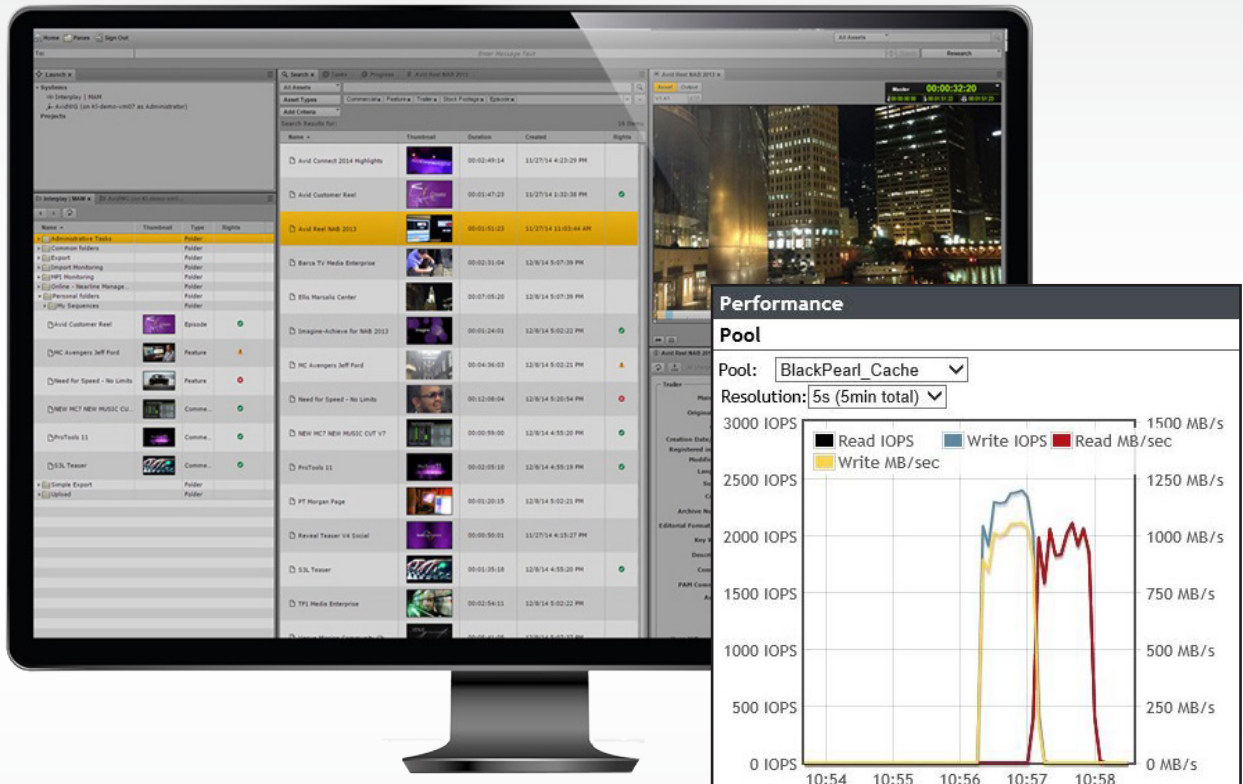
Home Panes Sign Out

To:

Enter Message Text

All Assets

Research

Launch

Systems

Interplay | MAM

AvidMG (on kl-demo-vm07 as Administrator)

Projects

Interplay | MAM

| Name | Thumbnail | Type | Rights |
|---|---|---|---|
| Administrative Tasks | | Folder | |
| Common folders | | Folder | |
| Export | | Folder | |
| Import Monitoring | | Folder | |
| MPI Monitoring | | Folder | |
| Online - Nearline Manage... | | Folder | |
| Personal folders | | Folder | |
| My Sequences | | Folder | |
| Avid Customer Reel | | Episode | |
| MC Avengers Jeff Ford | | Feature | |
| Need for Speed - No Limits | | Feature | |
| NEW MC7 NEW MUSIC CU... | | Comme... | |
| ProTools 11 | | Comme... | |
| S3L Teaser | | Comme... | |
| Simple Export | | Folder | |
| Upload | | Folder | |

Search Tasks Progress Avid Reel NAB 2013

All Assets

Asset Types

Commercials Feature Trailer Stock Footage Episode

Add Criteria

Search Results for:

16 Items

| Name | Thumbnail | Duration | Created | Rights |
|---|---|---|---|---|
| Avid Connect 2014 Highlights | | 00:02:49:14 | 11/27/14 4:23:29 PM | |
| Avid Customer Reel | | 00:01:47:23 | 11/27/14 1:32:38 PM | |
| Avid Reel NAB 2013 | | 00:01:51:23 | 11/27/14 11:03:44 AM | |
| Barca TV Media Enterprise | | 00:02:31:04 | 12/8/14 5:07:39 PM | |
| Ellis Marsalis Center | | 00:07:05:20 | 12/8/14 5:07:39 PM | |
| Imagine-Achieve for NAB 2013 | | 00:01:24:01 | 12/8/14 5:02:22 PM | |
| MC Avengers Jeff Ford | | 00:04:36:03 | 12/8/14 5:02:21 PM | |
| Need for Speed - No Limits | | 00:12:08:04 | 12/8/14 5:20:54 PM | |
| NEW MC7 NEW MUSIC CUT V7 | | 00:00:59:00 | 12/8/14 4:55:20 PM | |
| ProTools 11 | | 00:02:05:10 | 12/8/14 4:55:19 PM | |
| PT Morgan Page | | 00:01:20:15 | 12/8/14 5:02:21 PM | |
| Reveal Teaser V4 Social | | 00:00:50:01 | 11/27/14 4:15:27 PM | |
| S3L Teaser | | 00:01:35:18 | 12/8/14 4:55:20 PM | |
| TPI Media Enterprise | | 00:02:54:11 | 12/8/14 5:02:22 PM | |

Avid Reel NAB 2013

Master 00:00:32:20

Performance

Pool

Pool: BlackPearl_Cache

Resolution: 5s (5min total)

Read IOPS Write IOPS Read MB/sec Write MB/sec

3000 IOPS 2500 IOPS 2000 IOPS 1500 IOPS 1000 IOPS 500 IOPS 0 IOPS

1500 MB/s 1250 MB/s 1000 MB/s 750 MB/s 500 MB/s 250 MB/s 0 MB/s

10:54 10:55 10:56 10:57 10:58